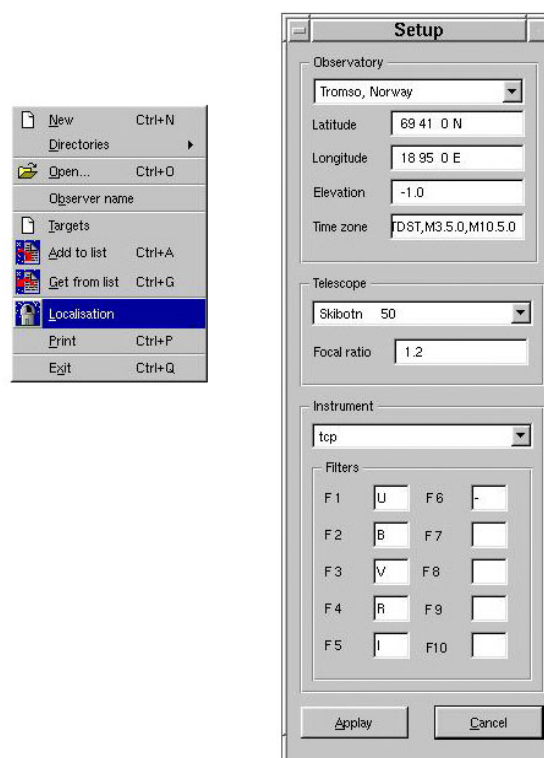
New Ctrl+N
Directories
Open... Ctrl+O
Observer name
Targets
Add to list Ctrl+A
Get from list Ctrl+G
Localisation
Print Ctrl+P
Exit Ctrl+Q

Setup

Observatory
Tromso, Norway
Latitude 69 41 0 N
Longitude 18 95 0 E
Elevation -1.0
Time zone TDST,M3.5.0,M10.5.0

Telescope
Skibotn 50
Focal ratio 1.2

Instrument
tcp
Filters
F1 U F6 -
F2 B F7
F3 V F8
F4 R F9
F5 I F10

Applay Cancel